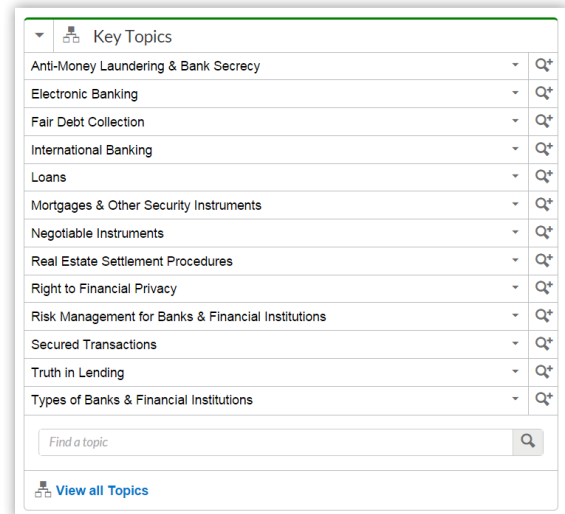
Key Topics

Anti-Money Laundering & Bank Secrecy

Electronic Banking

Fair Debt Collection

International Banking

Loans

Mortgages & Other Security Instruments

Negotiable Instruments

Real Estate Settlement Procedures

Right to Financial Privacy

Risk Management for Banks & Financial Institutions

Secured Transactions

Truth in Lending

Types of Banks & Financial Institutions

Find a topic

View all Topics